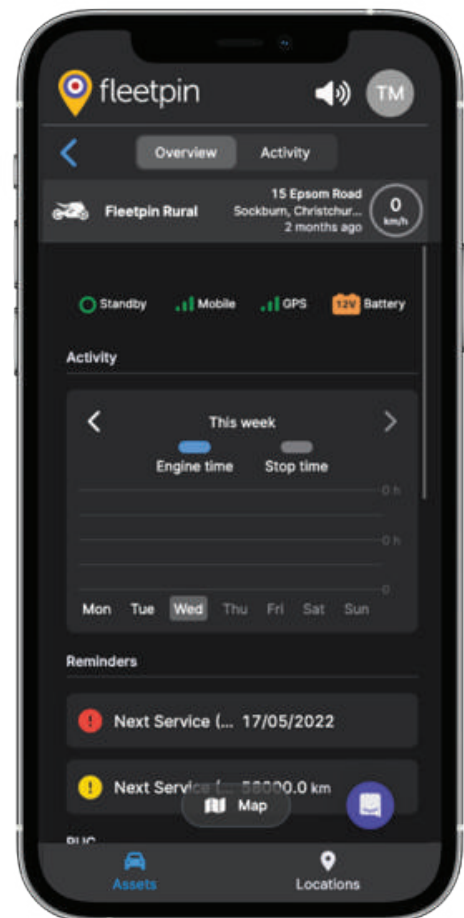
fleetpin

TM

Overview Activity

Fleetpin Rural

15 Epsom Road
Sockburn, Christchur...
2 months ago

0
km/h

Standby Mobile GPS 12V Battery

Activity

This week

Engine time Stop time

0 h
0 h
0

Mon Tue Wed Thu Fri Sat Sun

Reminders

Next Service (... 17/05/2022

Next Service (... 58000.0 km

Map

RUC

Assets Locations